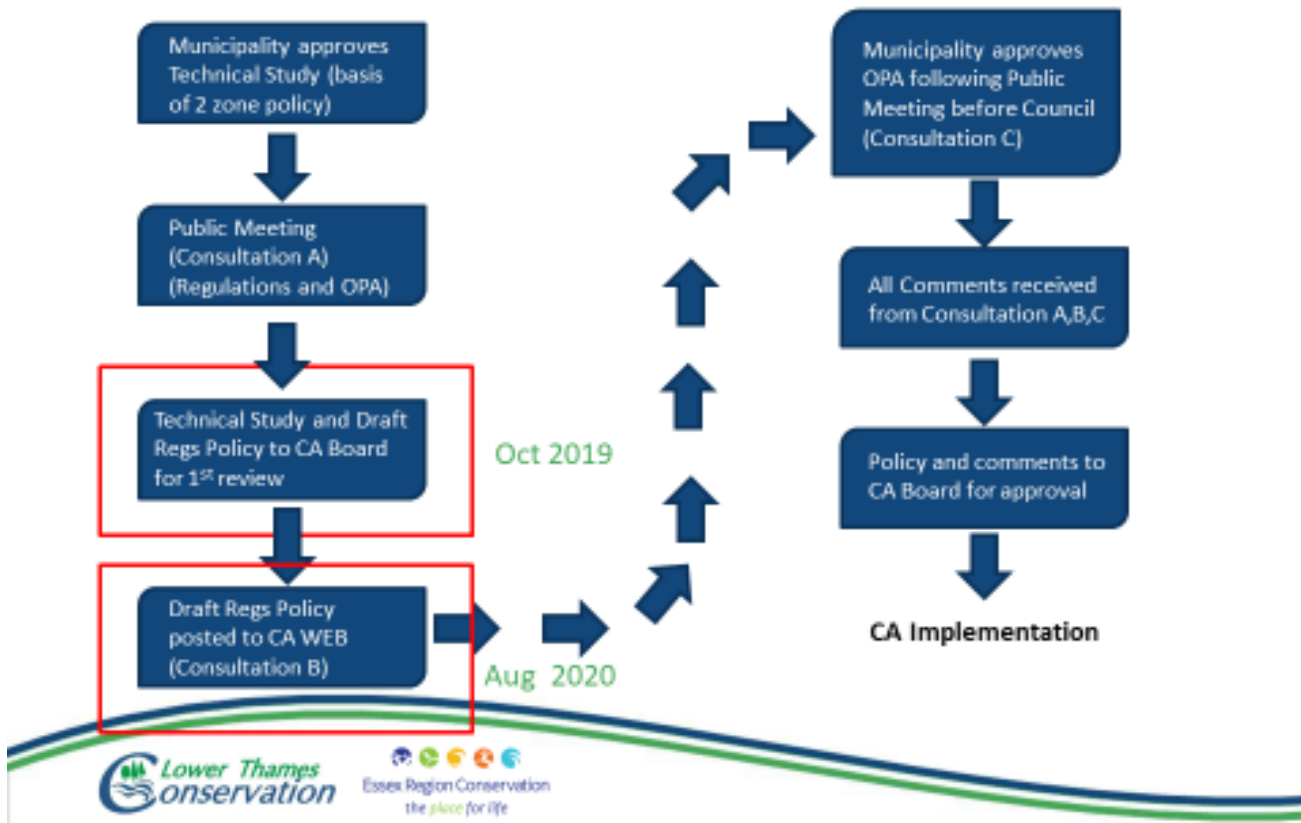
Municipality approves Technical Study (basis of 2 zone policy)

Public Meeting (Consultation A) (Regulations and OPA)

Technical Study and Draft Regs Policy to CA Board for 1$^{st}$ review

Oct 2019

Draft Regs Policy posted to CA WEB (Consultation B)

Aug 2020

Municipality approves OPA following Public Meeting before Council (Consultation C)

All Comments received from Consultation A,B,C

Policy and comments to CA Board for approval

CA Implementation

Lower Thames Conservation

Essex Region Conservation
the place for life